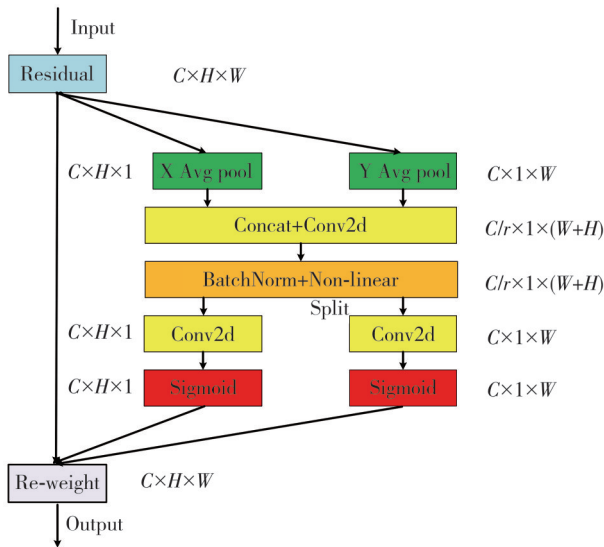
Input

Residual

$C \times H \times W$

$C \times H \times 1$

X Avg pool

Y Avg pool

$C \times 1 \times W$

Concat+Conv2d

$C/r \times 1 \times (W+H)$

BatchNorm+Non-linear

$C/r \times 1 \times (W+H)$

Split

$C \times H \times 1$

Conv2d

Conv2d

$C \times 1 \times W$

$C \times H \times 1$

Sigmoid

Sigmoid

$C \times 1 \times W$

Re-weight

$C \times H \times W$

Output